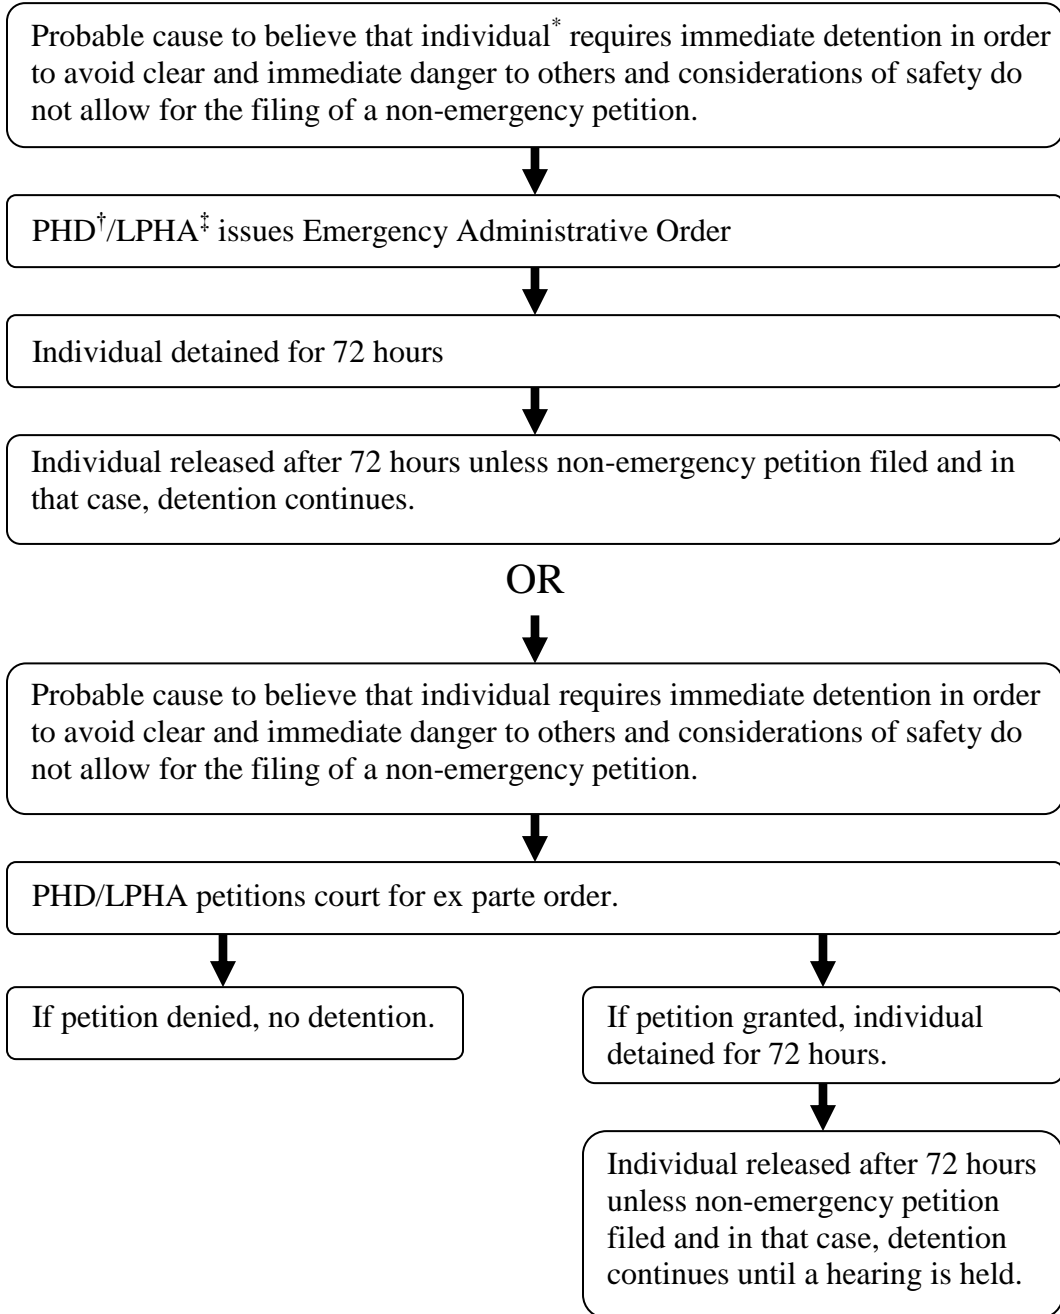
Probable cause to believe that individual$^{*}$ requires immediate detention in order to avoid clear and immediate danger to others and considerations of safety do not allow for the filing of a non-emergency petition.

PHD$^{\dagger}$/LPHA$^{\ddagger}$ issues Emergency Administrative Order

Individual detained for 72 hours

Individual released after 72 hours unless non-emergency petition filed and in that case, detention continues.

OR

Probable cause to believe that individual requires immediate detention in order to avoid clear and immediate danger to others and considerations of safety do not allow for the filing of a non-emergency petition.

PHD/LPHA petitions court for ex parte order.

If petition denied, no detention.

If petition granted, individual detained for 72 hours.

Individual released after 72 hours unless non-emergency petition filed and in that case, detention continues until a hearing is held.